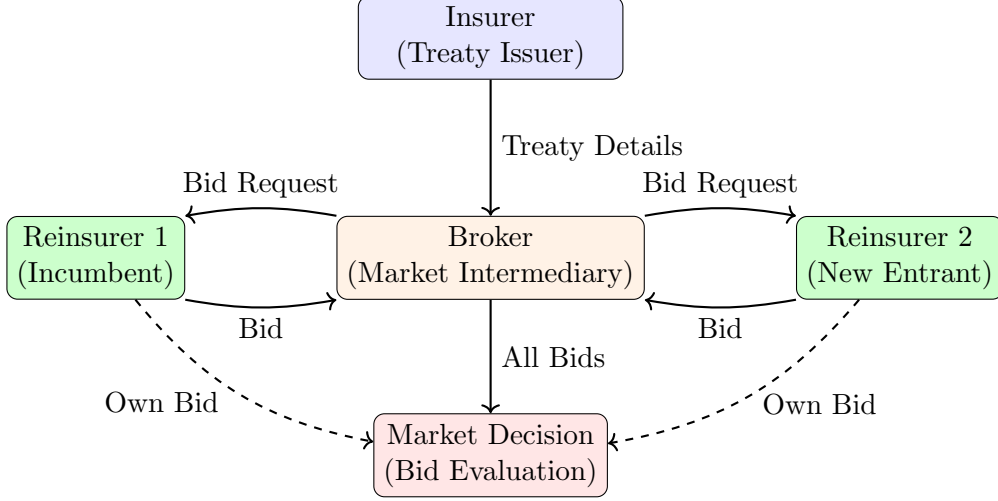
Insurer
(Treaty Issuer)

Treaty Details

Bid Request

Bid Request

Reinsurer 1
(Incumbent)

Broker
(Market Intermediary)

Reinsurer 2
(New Entrant)

Bid

Bid

All Bids

Own Bid

Own Bid

Market Decision
(Bid Evaluation)